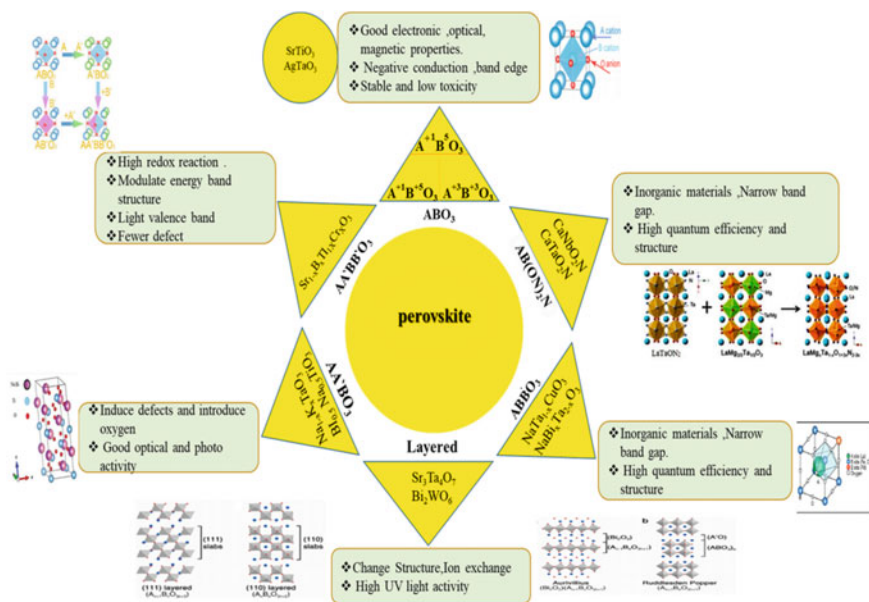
$SrTiO_3$
$AgTaO_3$

❖Good electronic ,optical, magnetic properties.
❖ Negative conduction ,band edge
❖Stable and low toxicity

A cation
B cation
O anion

$ABO_3$
$A'BO_3$
$AB'O_3$
$A'B'O_3$

❖High redox reaction .
❖Modulate energy band structure
❖Light valence band
❖Fewer defect

$A^{+1}B^{5}O_3$
$A^{+1}B^{+5}O_3$
$A^{+3}B^{+3}O_3$
$ABO_3$

❖Inorganic materials ,Narrow band gap.
❖ High quantum efficiency and structure

$CaNbO_2N$
$CaTaO_2N$
$AB(ON)_2N$

$Sr_{1-x}B_xTi_{1-x}Cr_xO_3$
$AA'BB'O_3$

perovskite

$LaTaON_2$
+
$LaMg_{2/3}Ta_{1/3}O_3$
→
$LaMg_xTa_{1-x}O_{1+3x}N_{2-3x}$

$AA'BO_3$
$Bi_{0.5}K_{0.5}TaO_3$
$Bi_{0.5}Na_{0.5}TiO_3$

$ABBO_3$
$NaTa_{1-x}CuO_3$
$NaBi_{1-x}Ta_{x}O_3$

❖Induce defects and introduce oxygen
❖ Good optical and photo activity

Layered

$Sr_3Ta_4O_7$
$Bi_2WO_6$

❖Inorganic materials ,Narrow band gap.
❖ High quantum efficiency and structure

(111) slabs
(110) slabs
(111) layered
(110) layered

❖Change Structure,Ion exchange
❖ High UV light activity

b
Aurivillius
Ruddlesden Popper